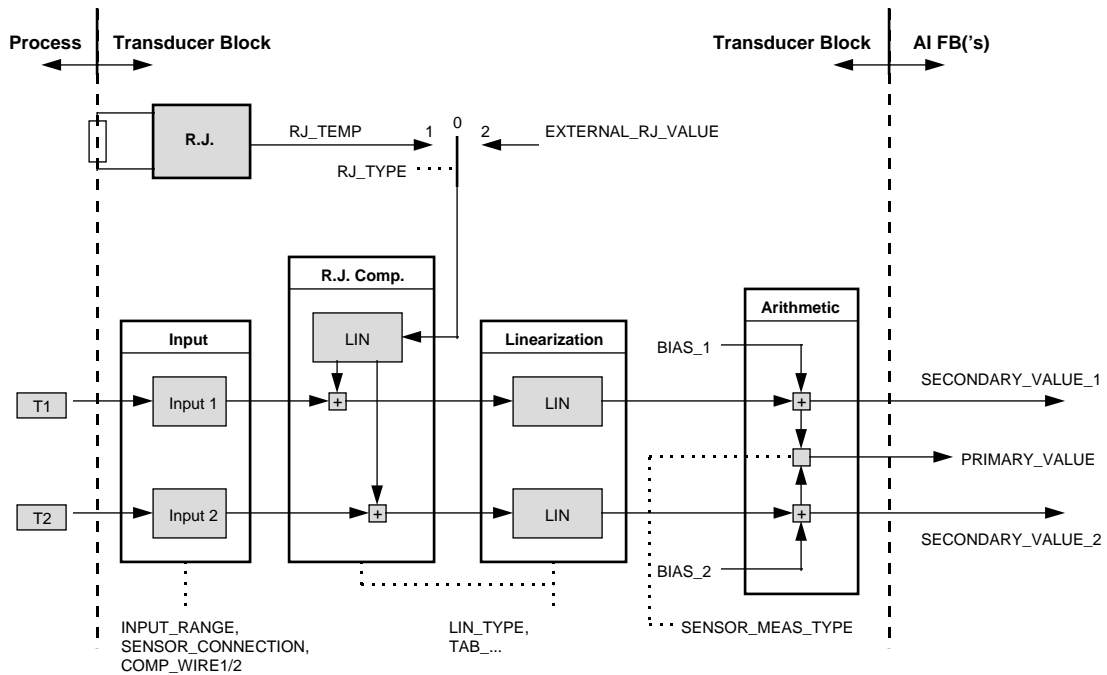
Process
Transducer Block
Transducer Block
AI FB('s)

R.J.
RJ_TEMP
1 0 2
EXTERNAL_RJ_VALUE
RJ_TYPE

R.J. Comp.
LIN
Input
Input 1
Input 2
Linearization
LIN
LIN
Arithmetic
BIAS_1
BIAS_2
T1
T2
+
+
+
+
SECONDARY_VALUE_1
PRIMARY_VALUE
SECONDARY_VALUE_2

INPUT_RANGE,
SENSOR_CONNECTION,
COMP_WIRE1/2

LIN_TYPE,
TAB_...

SENSOR_MEAS_TYPE